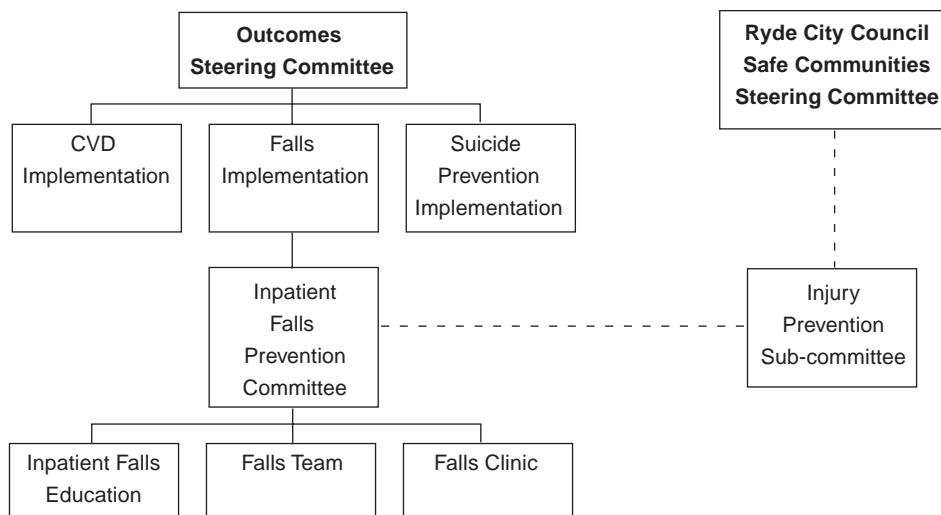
Outcomes
Steering Committee

Ryde City Council
Safe Communities
Steering Committee

CVD
Implementation

Falls
Implementation

Suicide
Prevention
Implementation

Inpatient
Falls
Prevention
Committee

Injury
Prevention
Sub-committee

Inpatient Falls
Education

Falls Team

Falls Clinic